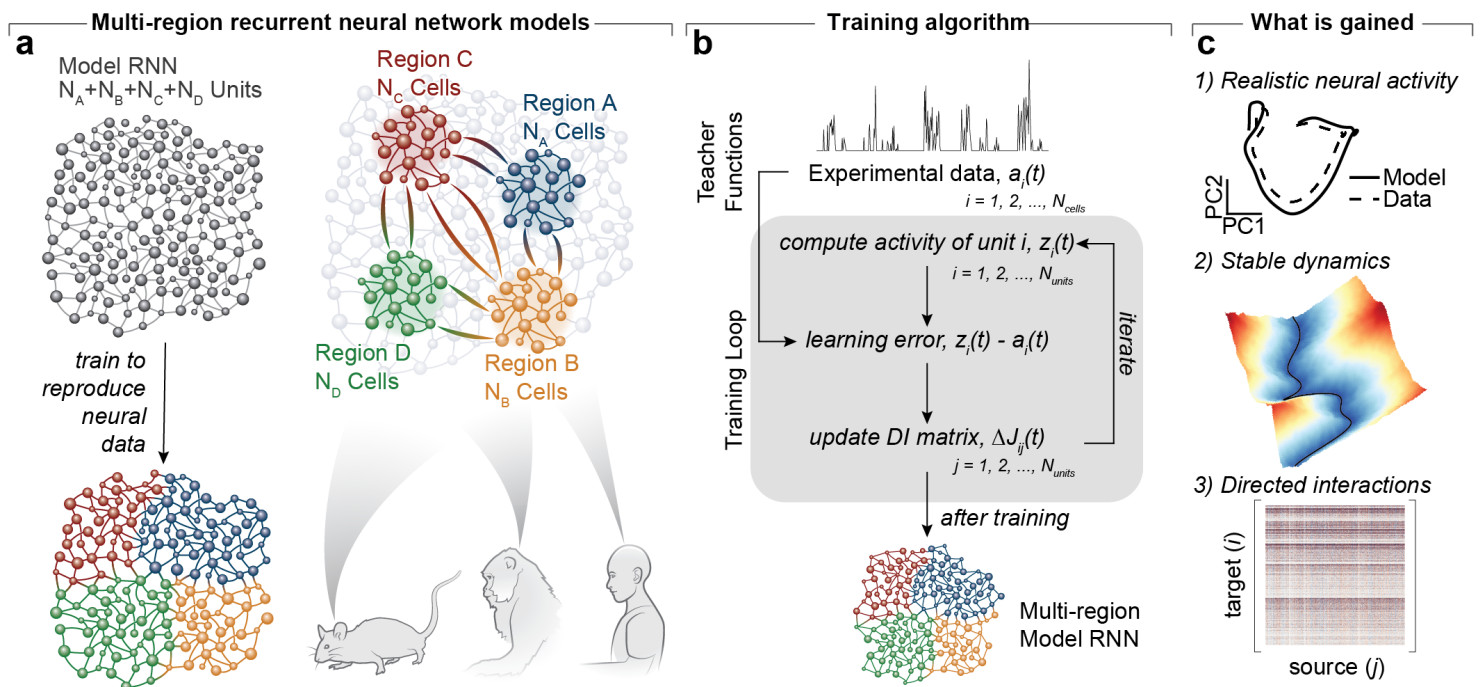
Multi-region recurrent neural network models

a

Model RNN
$N_A+N_B+N_C+N_D$ Units

Region C
$N_C$ Cells

Region A
$N_A$ Cells

Region D
$N_D$ Cells

Region B
$N_B$ Cells

train to reproduce neural data

Training algorithm

b

Teacher Functions

Experimental data, $a_i(t)$
$i$ = 1, 2, ..., $N_{cells}$

Training Loop

compute activity of unit i, $z_i(t)$
$i$ = 1, 2, ..., $N_{units}$

learning error, $z_i(t)$ - $a_i(t)$

iterate

update DI matrix, $\Delta J_{ij}(t)$
$j$ = 1, 2, ..., $N_{units}$

after training

Multi-region Model RNN

What is gained

c

1) Realistic neural activity

PC2
PC1
Model
Data

2) Stable dynamics

3) Directed interactions

target (i)

source (j)